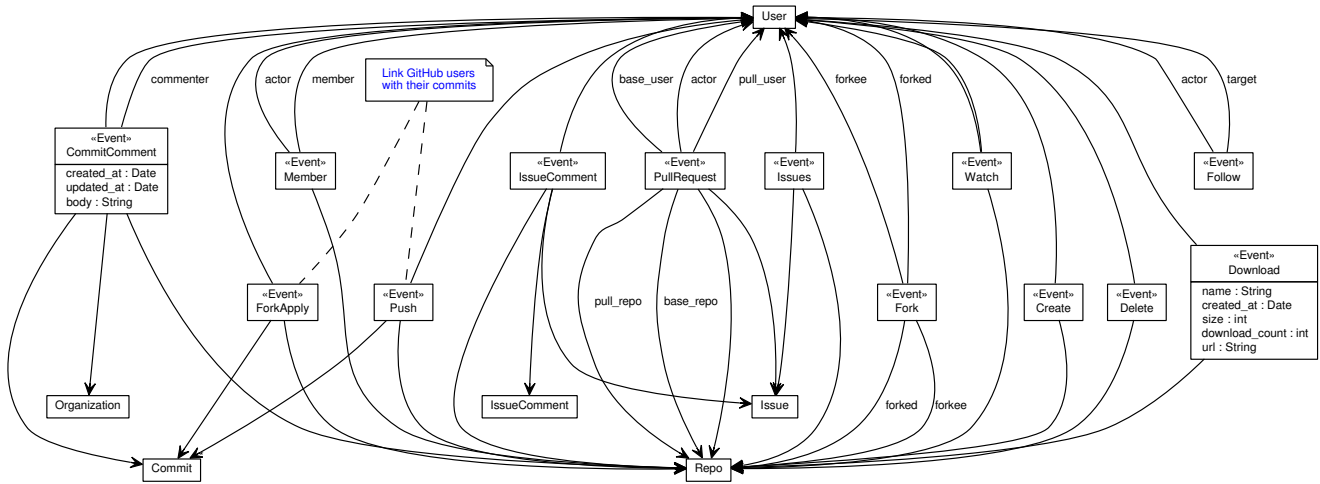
User

commenter
actor
member
Link GitHub users with their commits
base_user
actor
pull_user
forkee
forked
actor
target

«Event»
CommitComment
created_at : Date
updated_at : Date
body : String

«Event»
Member

«Event»
IssueComment

«Event»
PullRequest

«Event»
Issues

«Event»
Watch

«Event»
Follow

«Event»
Download
name : String
created_at : Date
size : int
download_count : int
url : String

«Event»
ForkApply

«Event»
Push

pull_repo
base_repo

«Event»
Fork

«Event»
Create

«Event»
Delete

Organization

IssueComment

Issue

forked
forkee

Commit

Repo